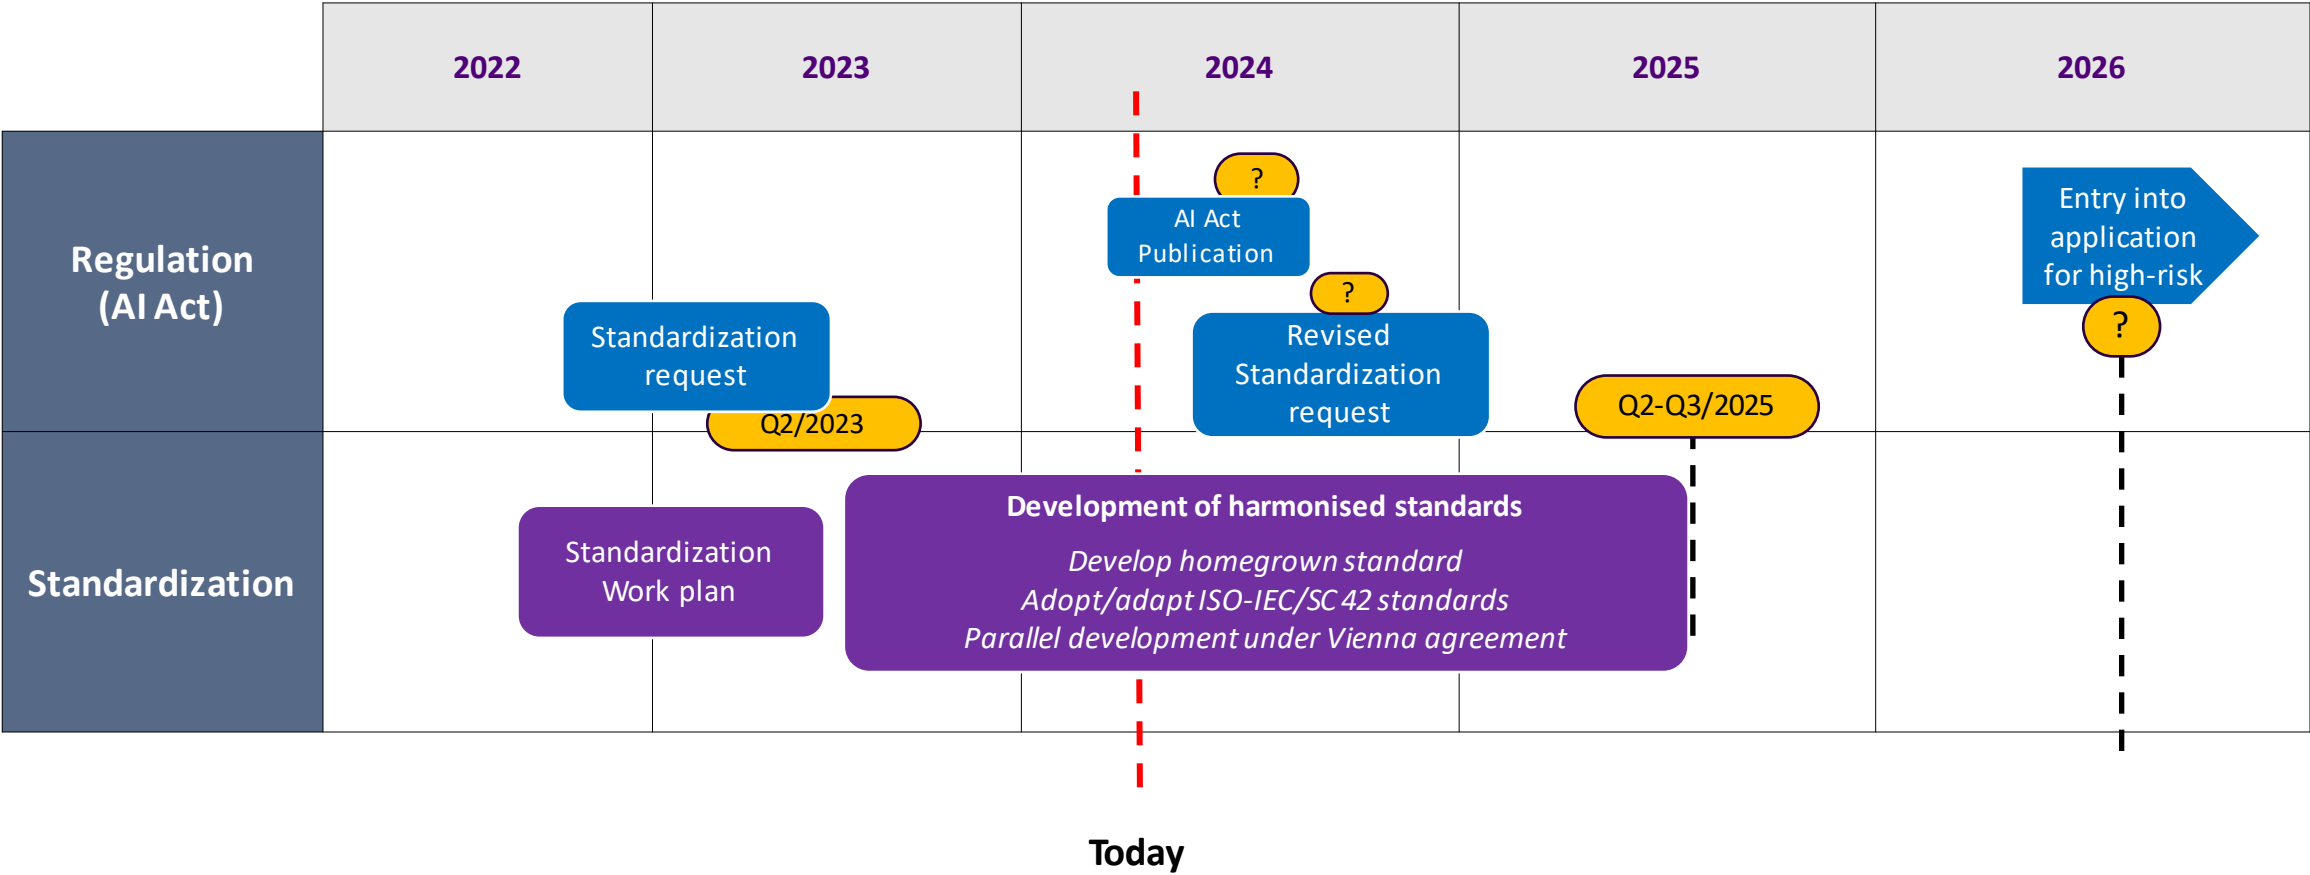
| | 2022 | 2023 | 2024 | 2025 | 2026 |
|---|---|---|---|---|---|
| Regulation (AI Act) | | Standardization request Q2/2023 | ? AI Act Publication ? Revised Standardization request | Q2-Q3/2025 | Entry into application for high-risk ? |
| Standardization | | Standardization Work plan | Development of harmonised standards | | |

Development of harmonised standards

*Develop homegrown standard*
*Adopt/adapt ISO-IEC/SC 42 standards*
*Parallel development under Vienna agreement*

Today